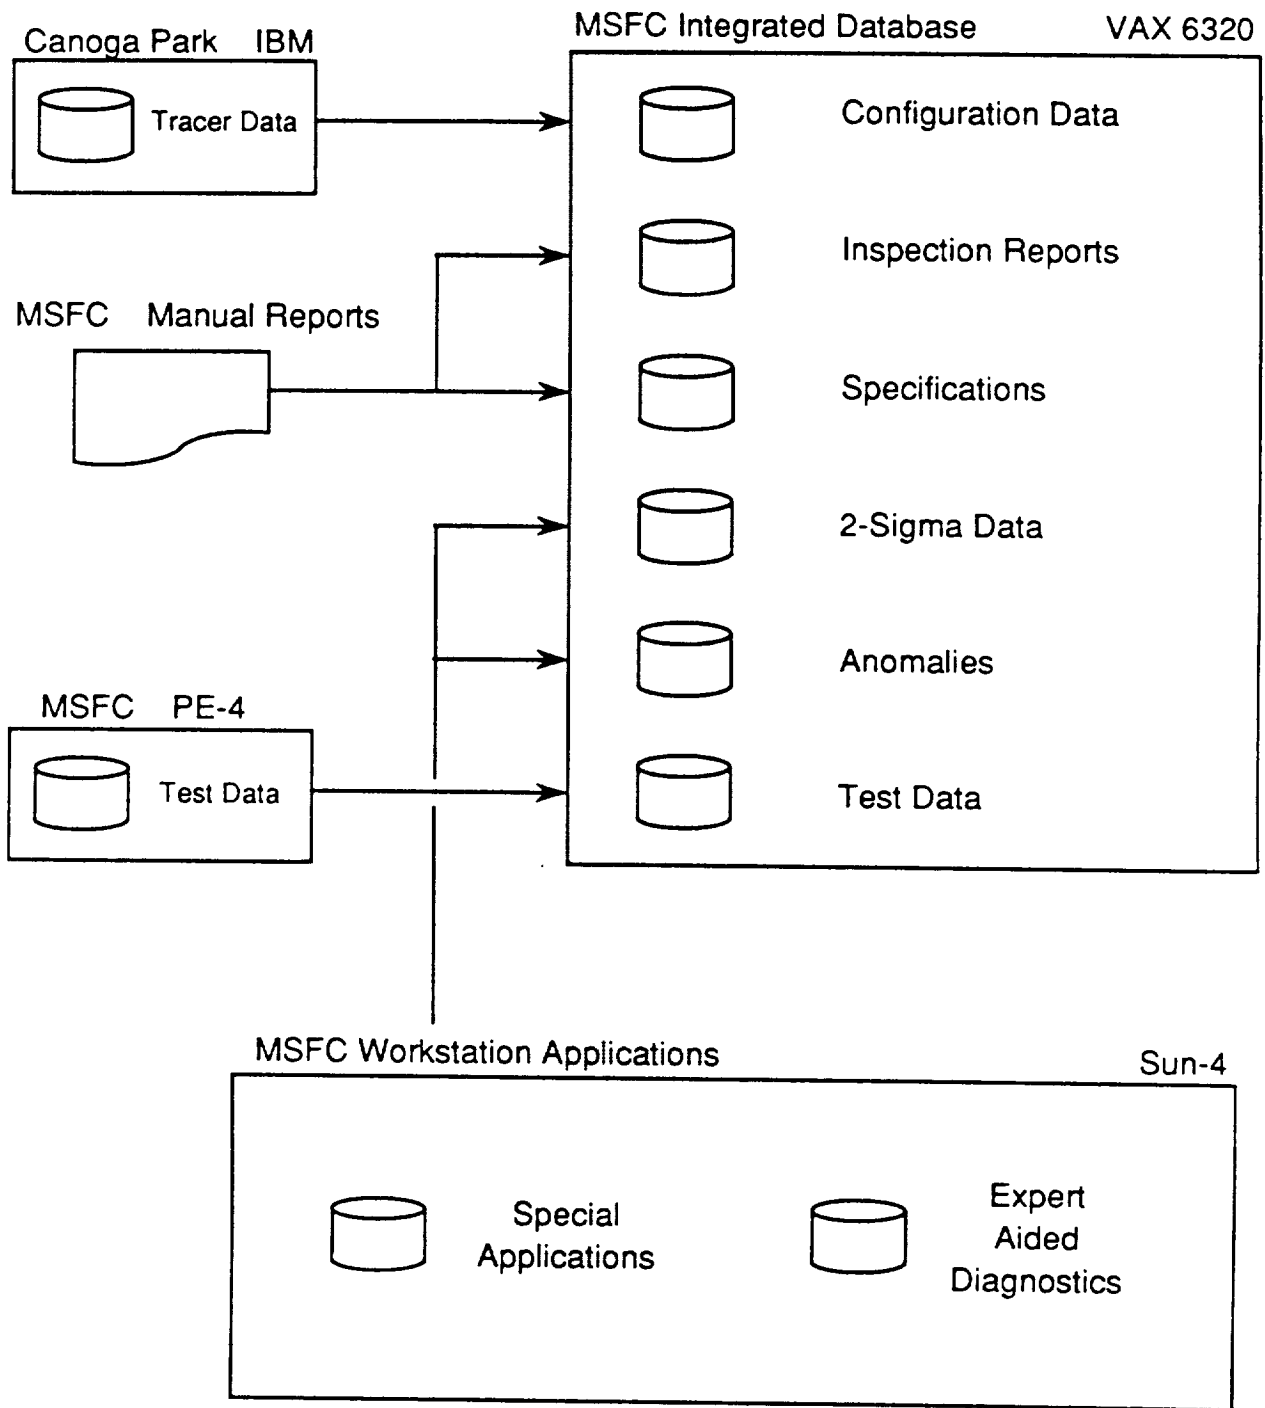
Canoga Park IBM

Tracer Data

MSFC Integrated Database VAX 6320

Configuration Data

Inspection Reports

Specifications

2-Sigma Data

Anomalies

Test Data

MSFC Manual Reports

MSFC PE-4

Test Data

MSFC Workstation Applications Sun-4

Special Applications

Expert Aided Diagnostics